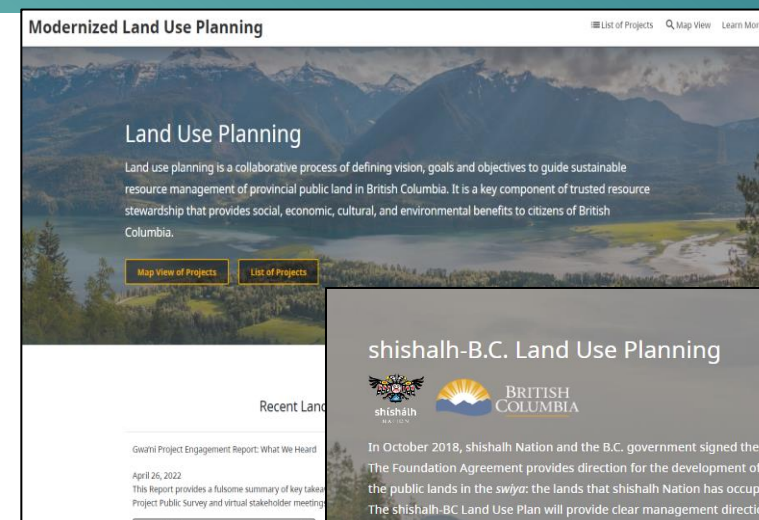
Modernized Land Use Planning

List of Projects Map View Learn Mor

Land Use Planning

Land use planning is a collaborative process of defining vision, goals and objectives to guide sustainable resource management of provincial public land in British Columbia. It is a key component of trusted resource stewardship that provides social, economic, cultural, and environmental benefits to citizens of British Columbia.

Map View of Projects List of Projects

Recent Lan

Gwa'ni Project Engagement Report: What We Heard

April 26, 2022
This Report provides a fulsome summary of key takea
Project Public Survey and virtual stakeholder meeting

shishalh-B.C. Land Use Planning

shíshálh NATION

BRITISH COLUMBIA

In October 2018, shishalh Nation and the B.C. government signed the
The Foundation Agreement provides direction for the development o
the public lands in the *swiya*: the lands that shishalh Nation has occup
The shishalh-BC Land Use Plan will provide clear management directi